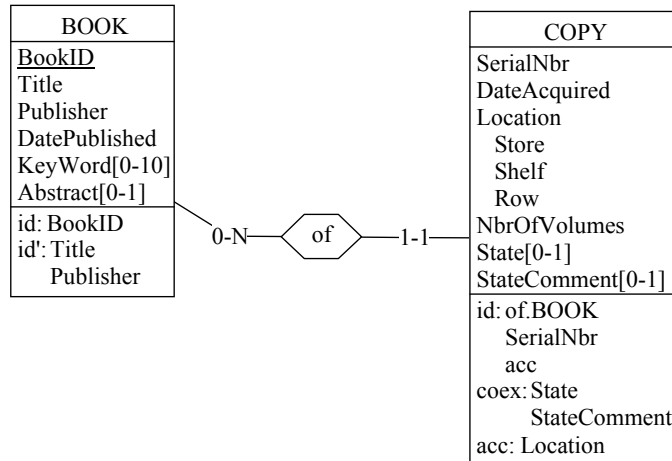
BOOK
BookID
Title
Publisher
DatePublished
KeyWord[0-10]
Abstract[0-1]
id: BookID
id': Title
Publisher

0-N
of
1-1

COPY
SerialNbr
DateAcquired
Location
Store
Shelf
Row
NbrOfVolumes
State[0-1]
StateComment[0-1]
id: of.BOOK
SerialNbr
acc
coex: State
StateComment
acc: Location